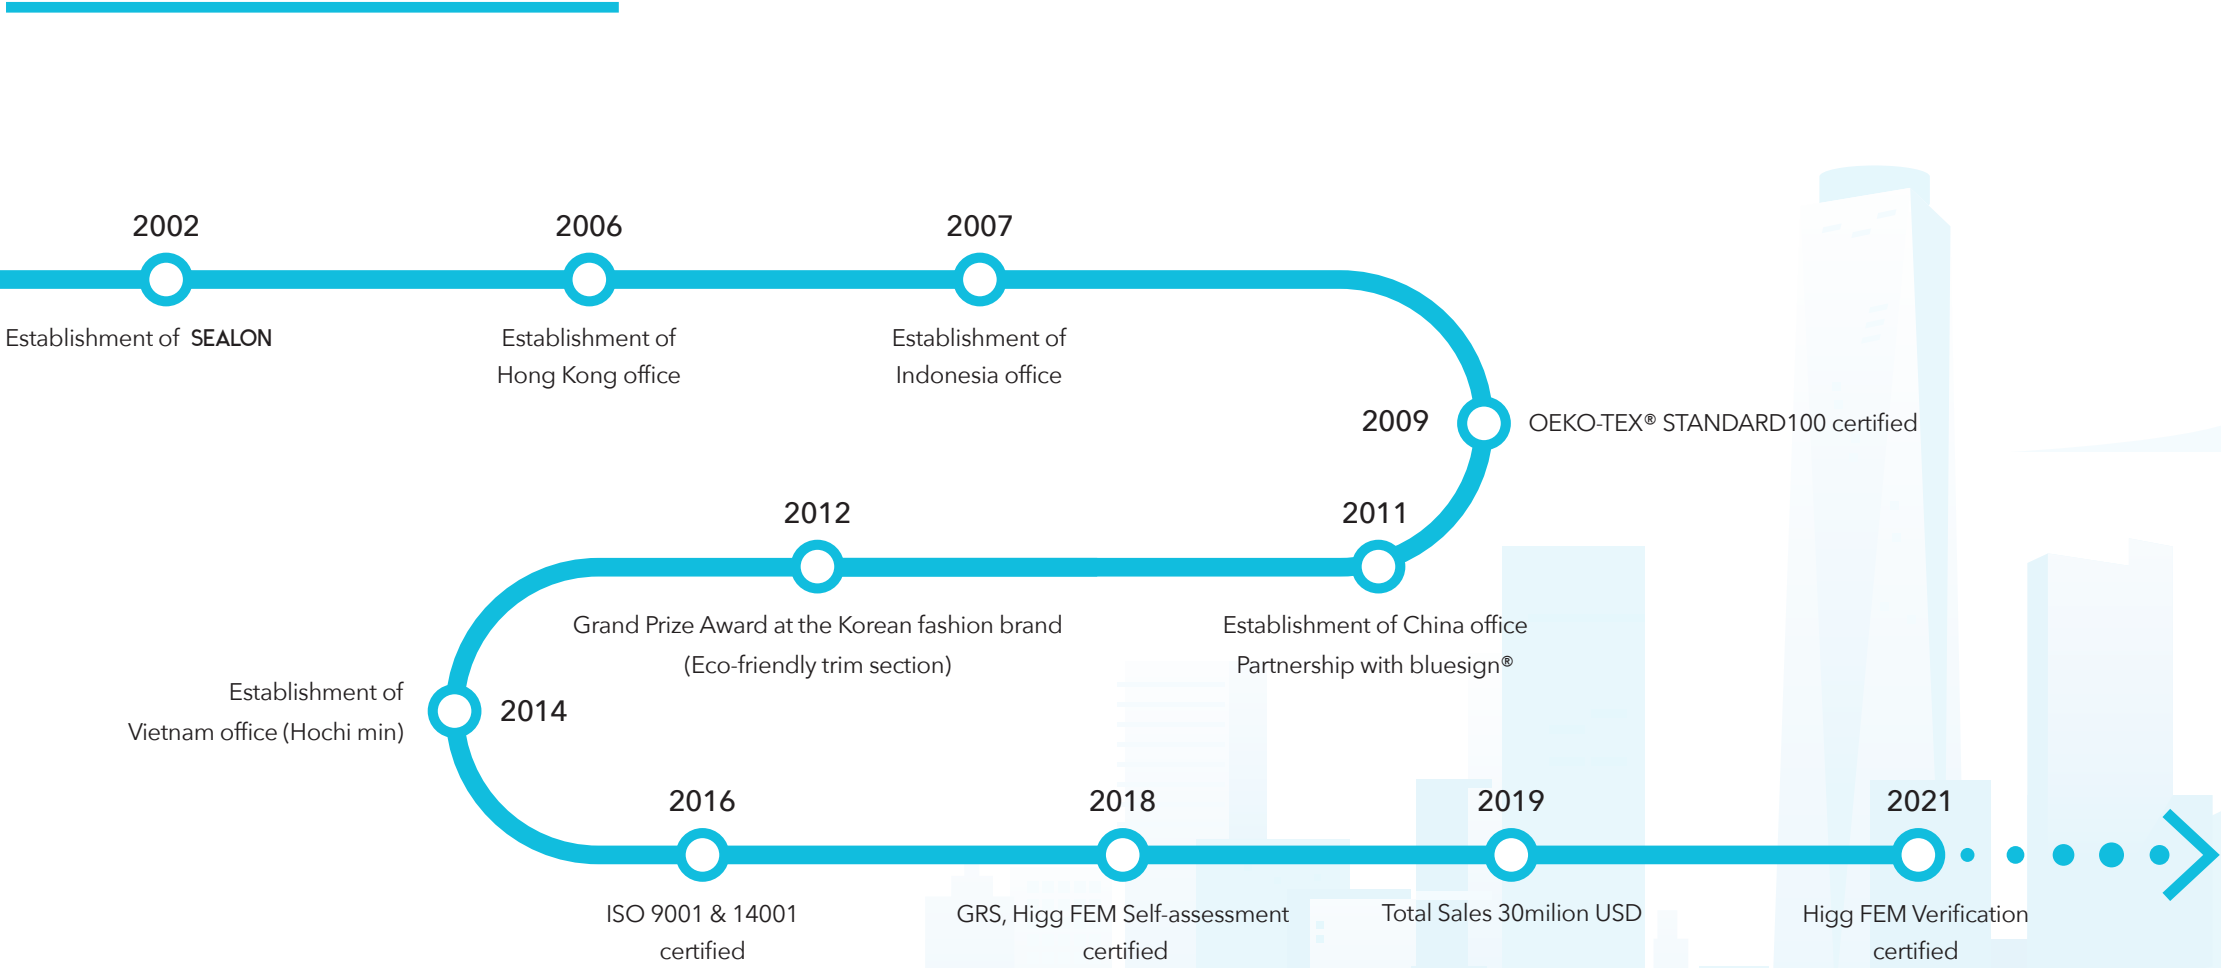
2002
Establishment of SEALON

2006
Establishment of Hong Kong office

2007
Establishment of Indonesia office

2009
OEKO-TEX® STANDARD100 certified

2011
Establishment of China office
Partnership with bluesign®

2012
Grand Prize Award at the Korean fashion brand
(Eco-friendly trim section)

2014
Establishment of Vietnam office (Hochi min)

2016
ISO 9001 & 14001 certified

2018
GRS, Higg FEM Self-assessment certified

2019
Total Sales 30milion USD

2021
Higg FEM Verification certified